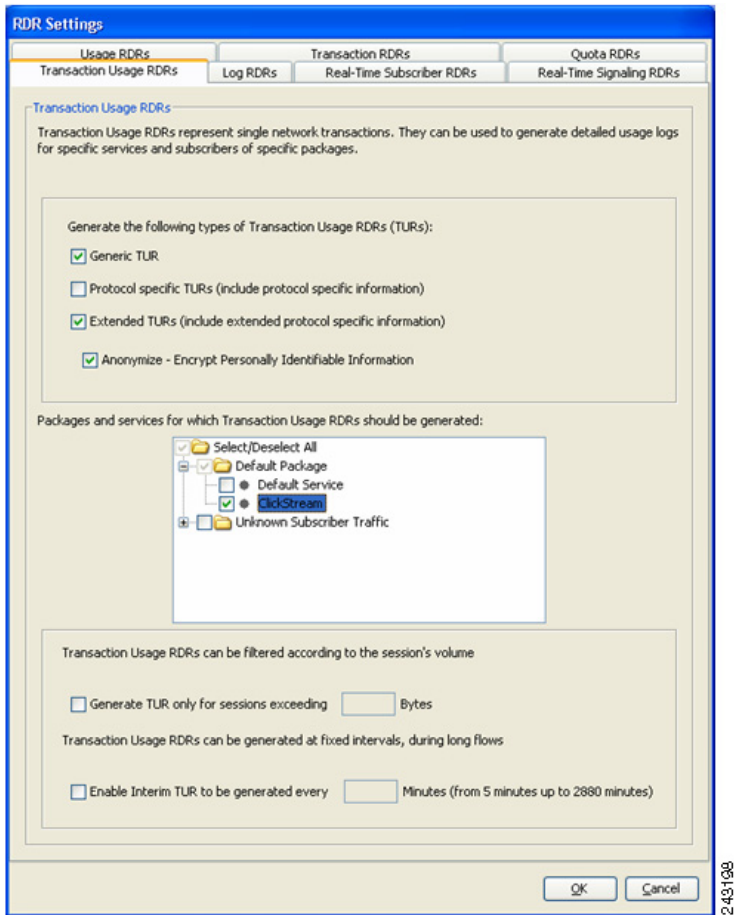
RDR Settings

Usage RDRs
Transaction RDRs
Quota RDRs
Transaction Usage RDRs
Log RDRs
Real-Time Subscriber RDRs
Real-Time Signaling RDRs

Transaction Usage RDRs

Transaction Usage RDRs represent single network transactions. They can be used to generate detailed usage logs for specific services and subscribers of specific packages.

Generate the following types of Transaction Usage RDRs (TURs):

Generic TUR

Protocol specific TURs (include protocol specific information)

Extended TURs (include extended protocol specific information)

Anonymize - Encrypt Personally Identifiable Information

Packages and services for which Transaction Usage RDRs should be generated:

Select/Deselect All
Default Package
Default Service
ClickStream
Unknown Subscriber Traffic

Transaction Usage RDRs can be filtered according to the session's volume

Generate TUR only for sessions exceeding Bytes

Transaction Usage RDRs can be generated at fixed intervals, during long flows

Enable Interim TUR to be generated every Minutes (from 5 minutes up to 2880 minutes)

OK
Cancel

243198